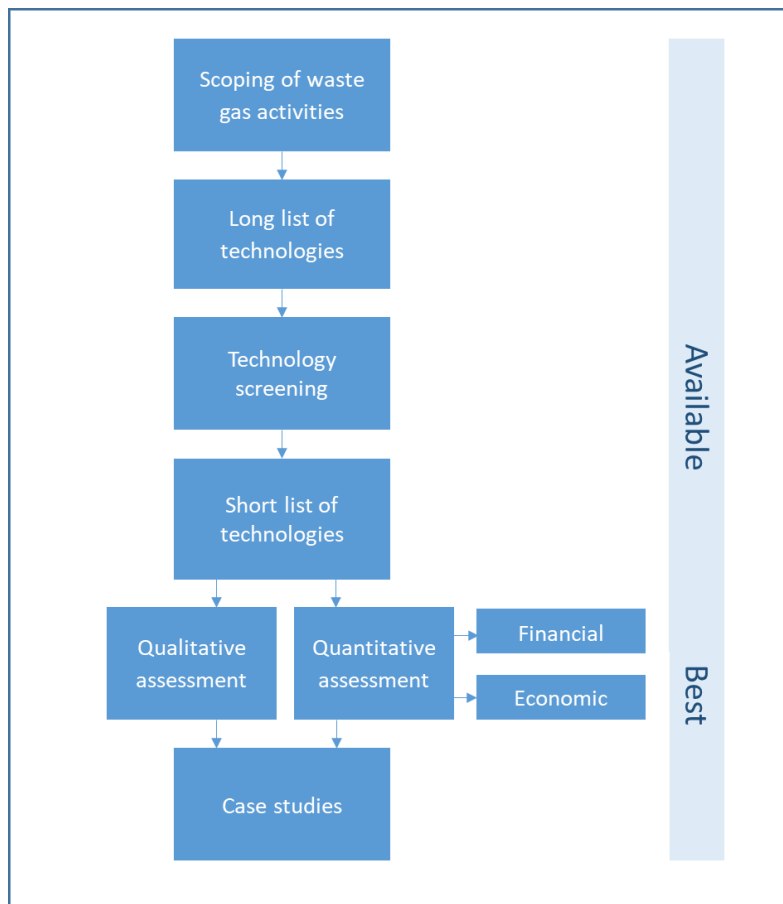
Scoping of waste gas activities

Long list of technologies

Technology screening

Short list of technologies

Qualitative assessment

Quantitative assessment

Financial

Economic

Case studies

Available

Best